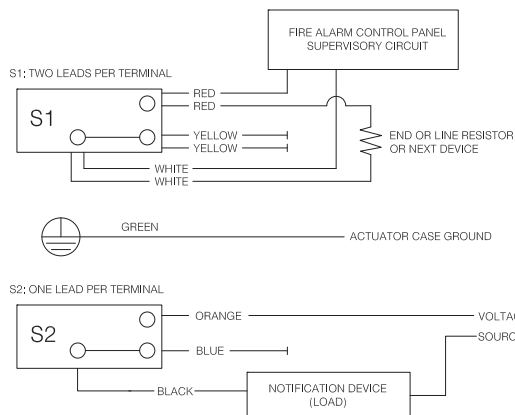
FIRE ALARM CONTROL PANEL SUPERVISORY CIRCUIT

S1: TWO LEADS PER TERMINAL

S1

RED
RED
YELLOW
YELLOW
WHITE
WHITE

END OR LINE RESISTOR OR NEXT DEVICE

GREEN

ACTUATOR CASE GROUND

S2: ONE LEAD PER TERMINAL

S2

ORANGE
BLUE
BLACK

VOLTA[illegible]
SOURC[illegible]

NOTIFICATION DEVICE (LOAD)